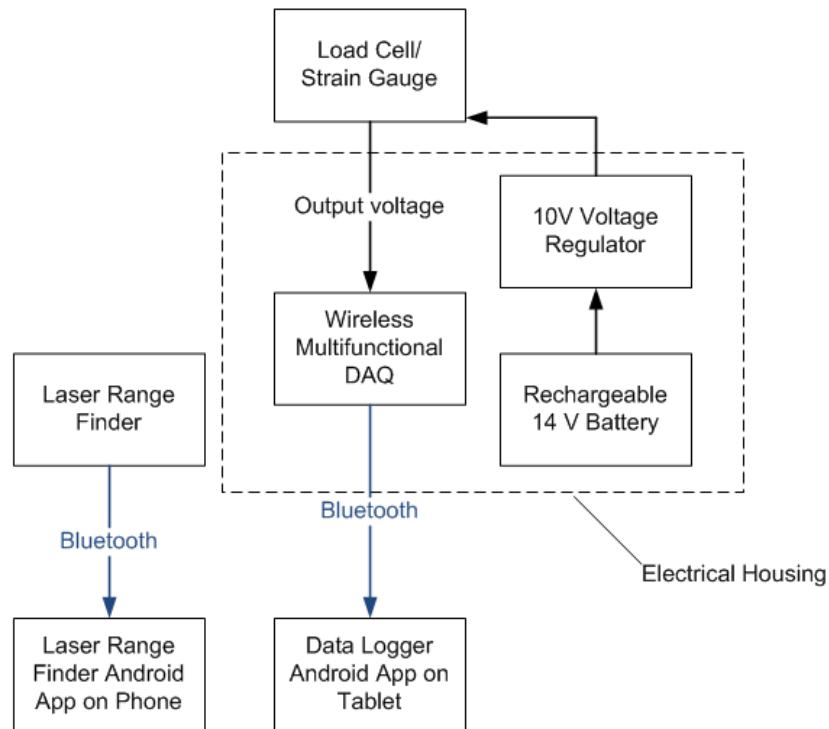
Load Cell/
Strain Gauge

Output voltage

10V Voltage
Regulator

Wireless
Multifunctional
DAQ

Rechargeable
14 V Battery

Laser Range
Finder

Bluetooth

Bluetooth

Electrical Housing

Laser Range
Finder Android
App on Phone

Data Logger
Android App on
Tablet